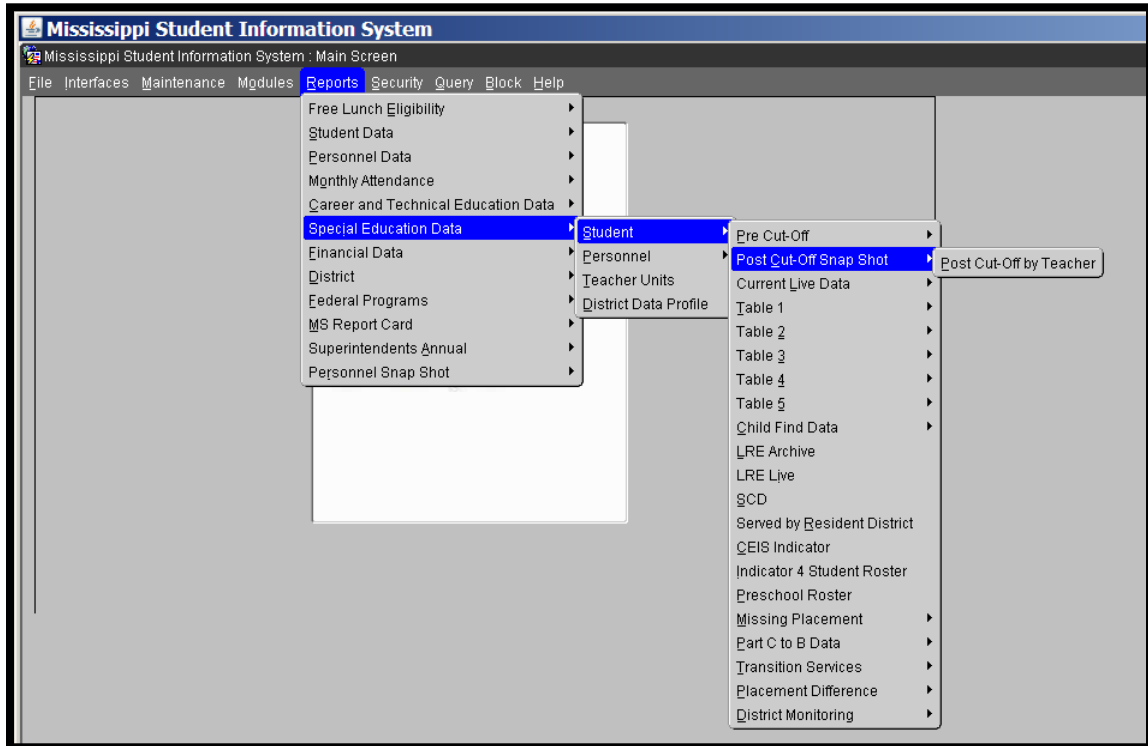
Mississippi Student Information System
Mississippi Student Information System : Main Screen
File Interfaces Maintenance Modules Reports Security Query Block Help

Free Lunch Eligibility
Student Data
Personnel Data
Monthly Attendance
Career and Technical Education Data
Special Education Data
Financial Data
District
Federal Programs
MS Report Card
Superintendents Annual
Personnel Snap Shot

Student
Personnel
Teacher Units
District Data Profile

Pre Cut-Off
Post Cut-Off Snap Shot
Current Live Data
Table 1
Table 2
Table 3
Table 4
Table 5
Child Find Data
LRE Archive
LRE Live
SCD
Served by Resident District
CEIS Indicator
Indicator 4 Student Roster
Preschool Roster
Missing Placement
Part C to B Data
Transition Services
Placement Difference
District Monitoring

Post Cut-Off by Teacher